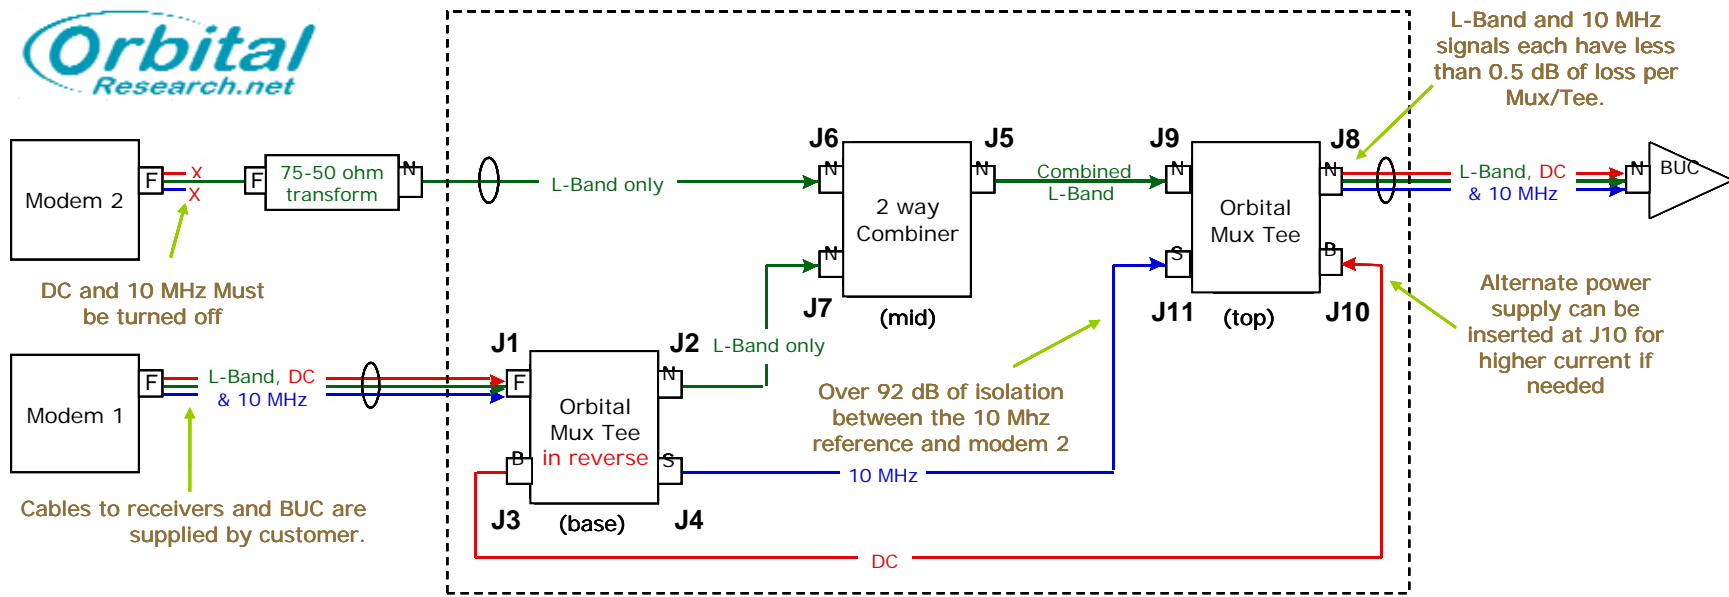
Orbital
Research.net

L-Band and 10 MHz signals each have less than 0.5 dB of loss per Mux/Tee.

Modem 2
F
X
X
F
75-50 ohm transform
N
L-Band only
J6
N
J5
N
2 way Combiner
N
J7
(mid)
Combined L-Band
J9
N
J8
N
Orbital Mux Tee
S
B
J11
(top)
J10
L-Band, DC & 10 MHz
N
BUC

DC and 10 MHz Must be turned off

Alternate power supply can be inserted at J10 for higher current if needed

Modem 1
F
L-Band, DC & 10 MHz
J1
F
Orbital Mux Tee in reverse
J2
N
L-Band only
B
S
J3
(base)
J4

Over 92 dB of isolation between the 10 Mhz reference and modem 2

10 MHz

Cables to receivers and BUC are supplied by customer.

DC